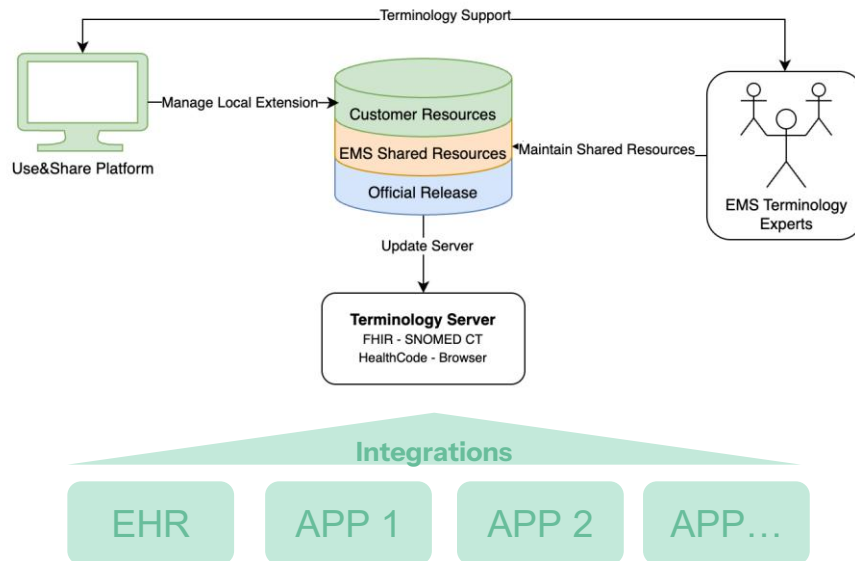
Terminology Support

Use&Share Platform

Manage Local Extension

Customer Resources

EMS Shared Resources

Official Release

Maintain Shared Resources

EMS Terminology Experts

Update Server

Terminology Server
FHIR - SNOMED CT
HealthCode - Browser

Integrations

EHR

APP 1

APP 2

APP…